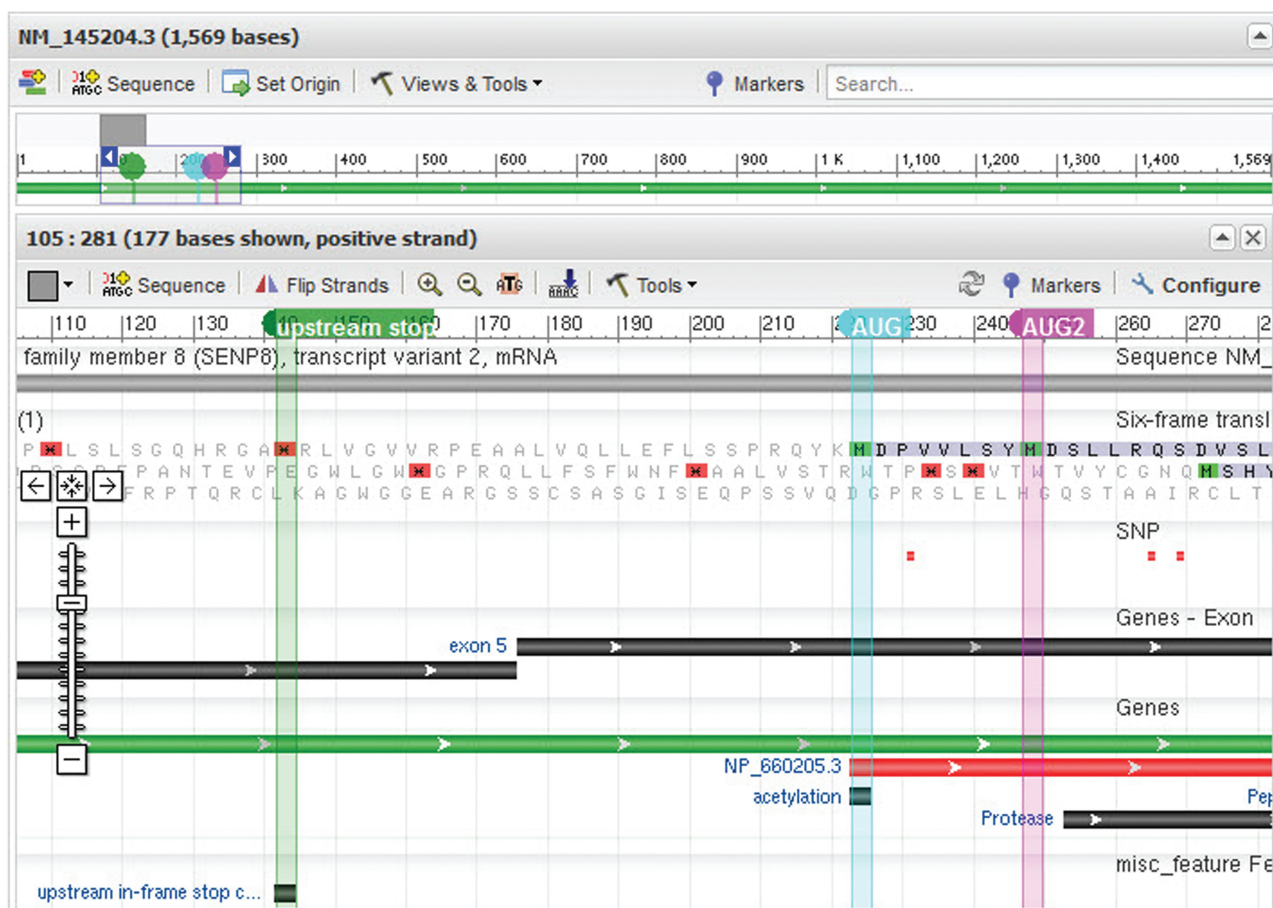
NM_145204.3 (1,569 bases)

Sequence | Set Origin | Views & Tools | Markers | Search...

1 | 300 | 400 | 500 | 600 | 700 | 800 | 900 | 1 K | 1,100 | 1,200 | 1,300 | 1,400 | 1,569

105 : 281 (177 bases shown, positive strand)

Sequence | Flip Strands | Tools | Markers | Configure

110 | 120 | 130 | upstream stop 160 | 170 | 180 | 190 | 200 | 210 | AUG 230 | 240 | AUG2 | 260 | 270

family member 8 (SENP8), transcript variant 2, mRNA

Sequence NM_

(1)

Six-frame transl

P * L S L S G Q H R G A * R L V G V V R P E A A L V Q L L E F L S S P R Q Y K M D P V V L S Y M D S L L R Q S D V S L

P A N T E V P E G W L G W * G P R Q L L F S F W N F * A A L V S T R W T P * S * V T W T V Y C G N Q M S H Y

F R P T Q R C L K A G W G G E A R G S S C S A S G I S E Q P S S V Q D G P R S L E L H G Q S T A A I R C L T

SNP

Genes - Exon

exon 5

Genes

NP_660205.3

acetylation

Pep

Protease

misc_feature Fe

upstream in-frame stop c...